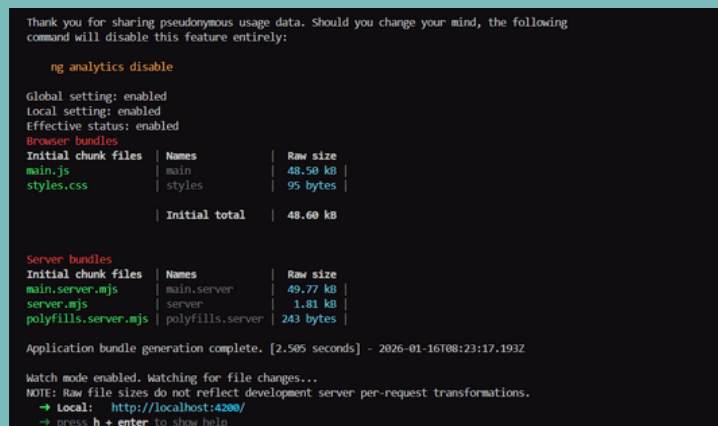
Thank you for sharing pseudonymous usage data. Should you change your mind, the following command will disable this feature entirely:

ng analytics disable

Global setting: enabled
Local setting: enabled
Effective status: enabled
Browser bundles

| Initial chunk files | Names | Raw size |
|---|---|---|
| main.js | main | 48.50 kB |
| styles.css | styles | 95 bytes |
| | Initial total | 48.60 kB |

Server bundles

| Initial chunk files | Names | Raw size |
|---|---|---|
| main.server.mjs | main.server | 49.77 kB |
| server.mjs | server | 1.81 kB |
| polyfills.server.mjs | polyfills.server | 243 bytes |

Application bundle generation complete. [2.505 seconds] - 2026-01-16T08:23:17.193Z

Watch mode enabled. Watching for file changes...
NOTE: Raw file sizes do not reflect development server per-request transformations.
➜ Local: http://localhost:4200/
➜ press h + enter to show help